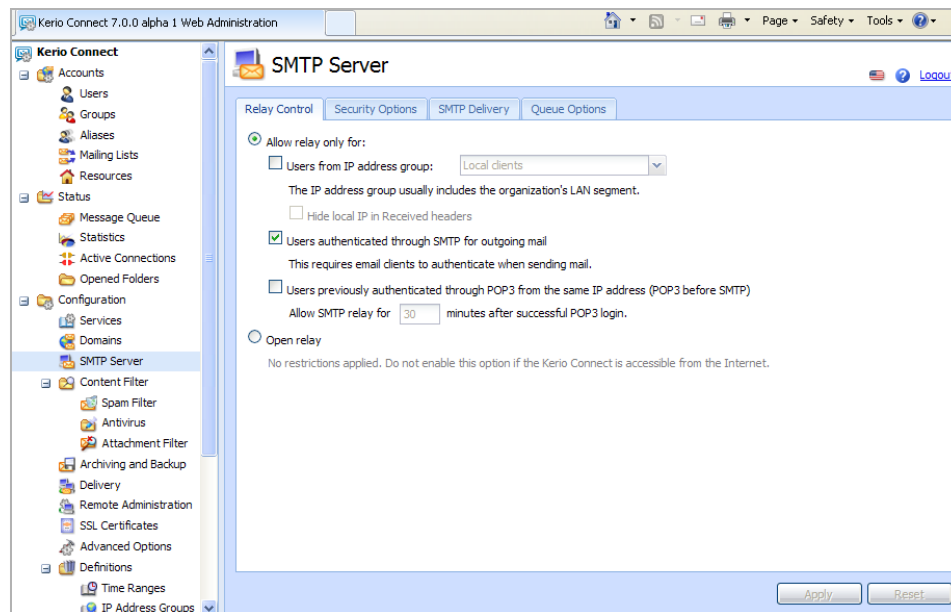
Kerio Connect 7.0.0 alpha 1 Web Administration

Page ▾ Safety ▾ Tools ▾

Kerio Connect
Accounts
Users
Groups
Aliases
Mailing Lists
Resources
Status
Message Queue
Statistics
Active Connections
Opened Folders
Configuration
Services
Domains
SMTP Server
Content Filter
Spam Filter
Antivirus
Attachment Filter
Archiving and Backup
Delivery
Remote Administration
SSL Certificates
Advanced Options
Definitions
Time Ranges
IP Address Groups

SMTP Server

Logout

Relay Control | Security Options | SMTP Delivery | Queue Options

Allow relay only for:

Users from IP address group: Local clients

The IP address group usually includes the organization's LAN segment.

Hide local IP in Received headers

Users authenticated through SMTP for outgoing mail

This requires email clients to authenticate when sending mail.

Users previously authenticated through POP3 from the same IP address (POP3 before SMTP)

Allow SMTP relay for 30 minutes after successful POP3 login.

Open relay

No restrictions applied. Do not enable this option if the Kerio Connect is accessible from the Internet.

Apply Reset